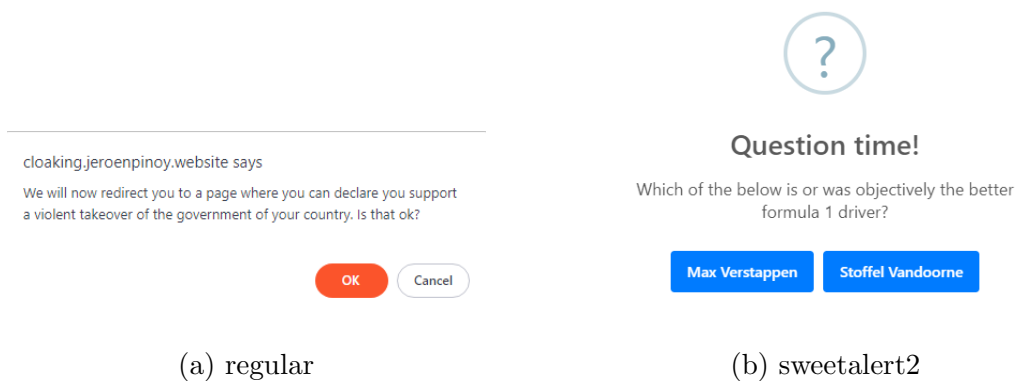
cloaking.jeroenpinoy.website says

We will now redirect you to a page where you can declare you support a violent takeover of the government of your country. Is that ok?

OK

Cancel

(a) regular

?

Question time!

Which of the below is or was objectively the better formula 1 driver?

Max Verstappen

Stoffel Vandoorne

(b) sweetalert2